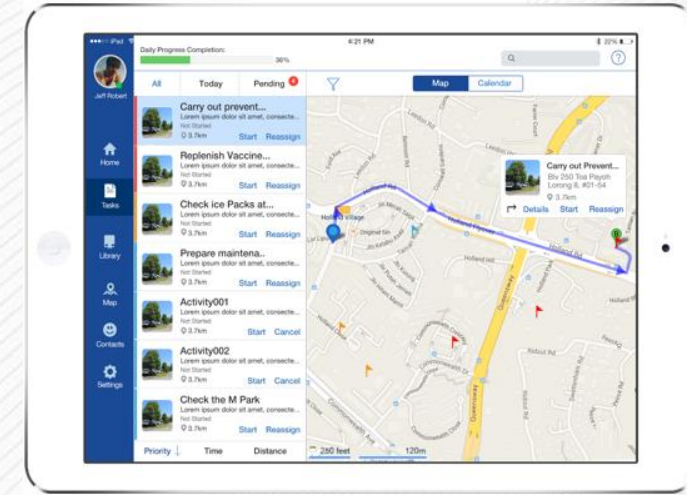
iPad 6:21 PM 22%

Daily Progress Completion:

36%

Jeff Robert

Home

Tasks

Library

Map

Contacts

Settings

All Today Pending 4

Map Calendar

Carry out prevent...
Lorem ipsum dolor sit amet, consecte...
Not Started
3.7km Start Reassign

Replenish Vaccine...
Lorem ipsum dolor sit amet, consecte...
Not Started
3.7km Start Reassign

Check ice Packs at...
Lorem ipsum dolor sit amet, consecte...
Not Started
3.7km Start Reassign

Prepare maintena..
Lorem ipsum dolor sit amet, consecte...
Not Started
3.7km Start Reassign

Activity001
Lorem ipsum dolor sit amet, consecte...
Not Started
3.7km Start Cancel

Activity002
Lorem ipsum dolor sit amet, consecte...
Not Started
3.7km Start Cancel

Check the M Park
Lorem ipsum dolor sit amet, consecte...
Not Started
3.7km Start Reassign

Priority Time Distance

Carry out Prevent...
Blv 250 Toa Payoh
Lorong 8, #01-54
3.7km
Details Start Reassign

Holland Village

Holland Rd

Queensway

250 feet 120m